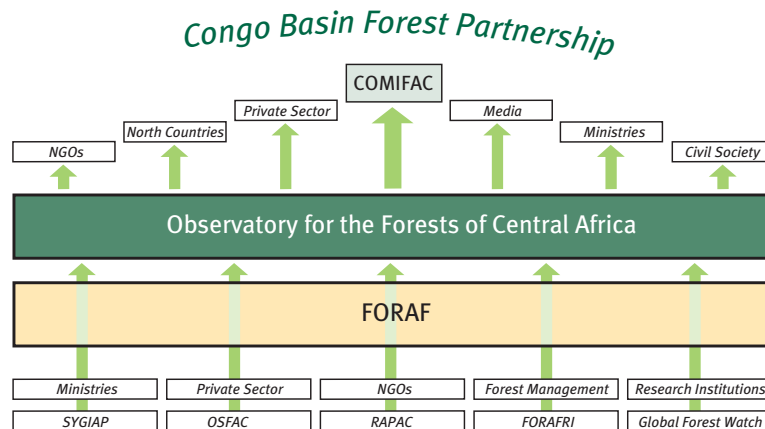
Congo Basin Forest Partnership

COMIFAC

Private Sector

Media

North Countries

Ministries

NGOs

Civil Society

Observatory for the Forests of Central Africa

FORAF

Ministries

Private Sector

NGOs

Forest Management

Research Institutions

SYGIAP

OSFAC

RAPAC

FORAFRI

Global Forest Watch